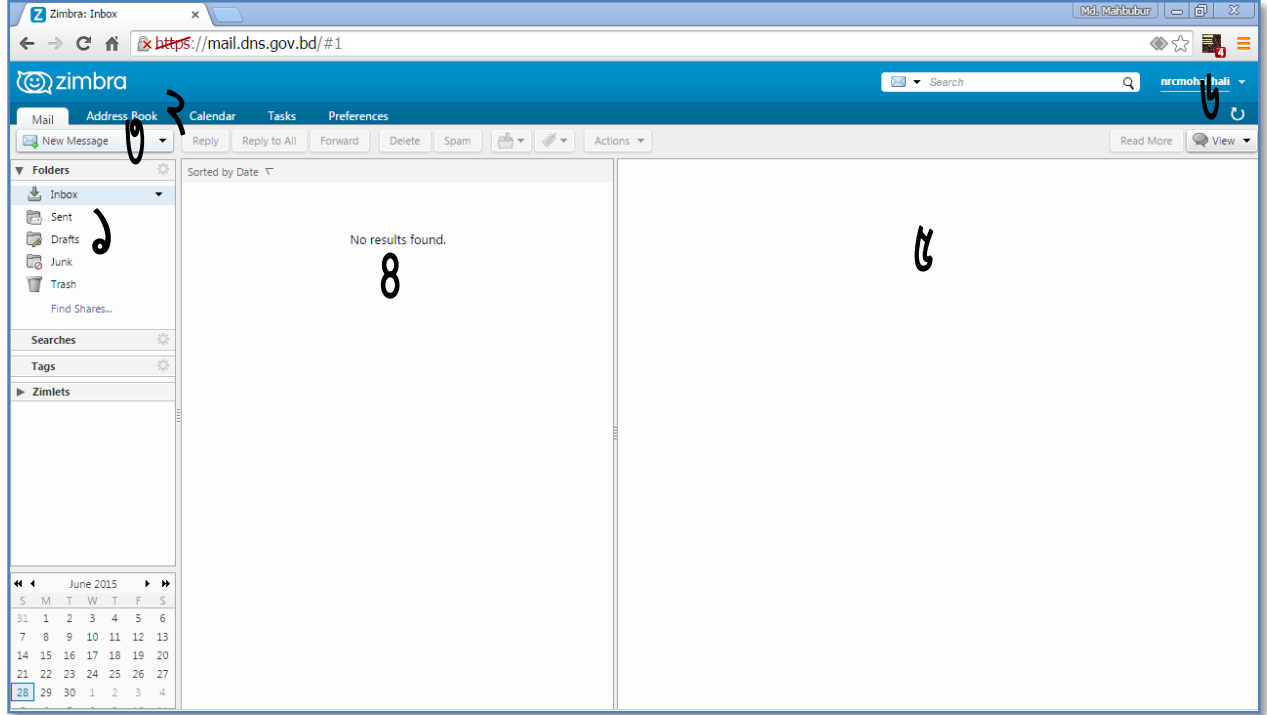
Zimbra: Inbox

Md. Mahbubur

https://mail.dns.gov.bd/#1

zimbra

Search

nrcmoh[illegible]hali

৬

Mail Address Book ২ Calendar Tasks Preferences

New Message ৩ Reply Reply to All Forward Delete Spam Actions Read More View

Folders

Inbox

Sent

Drafts ১

Junk

Trash

Find Shares...

Searches

Tags

Zimlets

Sorted by Date

No results found.

৪

৫

June 2015

| S | M | T | W | T | F | S |
|---|---|---|---|---|---|---|
| 31 | 1 | 2 | 3 | 4 | 5 | 6 |
| 7 | 8 | 9 | 10 | 11 | 12 | 13 |
| 14 | 15 | 16 | 17 | 18 | 19 | 20 |
| 21 | 22 | 23 | 24 | 25 | 26 | 27 |
| 28 | 29 | 30 | 1 | 2 | 3 | 4 |